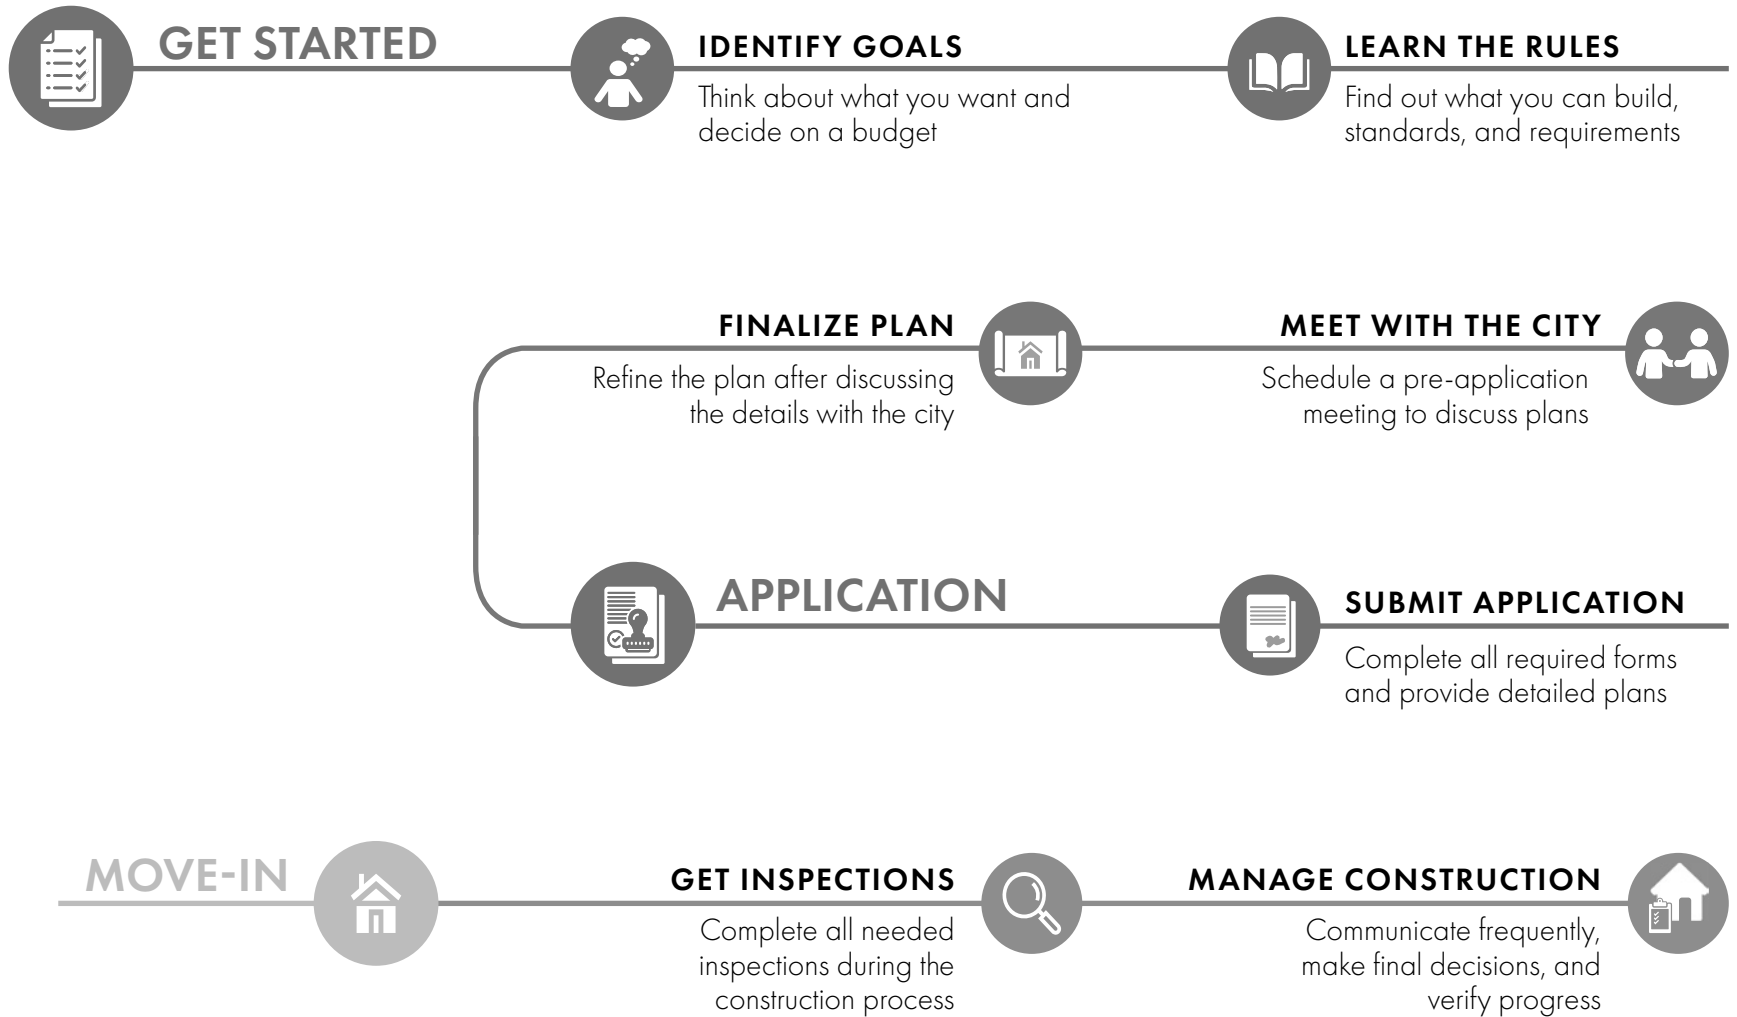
GET STARTED

IDENTIFY GOALS
Think about what you want and decide on a budget

LEARN THE RULES
Find out what you can build, standards, and requirements

FINALIZE PLAN
Refine the plan after discussing the details with the city

MEET WITH THE CITY
Schedule a pre-application meeting to discuss plans

APPLICATION

SUBMIT APPLICATION
Complete all required forms and provide detailed plans

MOVE-IN

GET INSPECTIONS
Complete all needed inspections during the construction process

MANAGE CONSTRUCTION
Communicate frequently, make final decisions, and verify progress